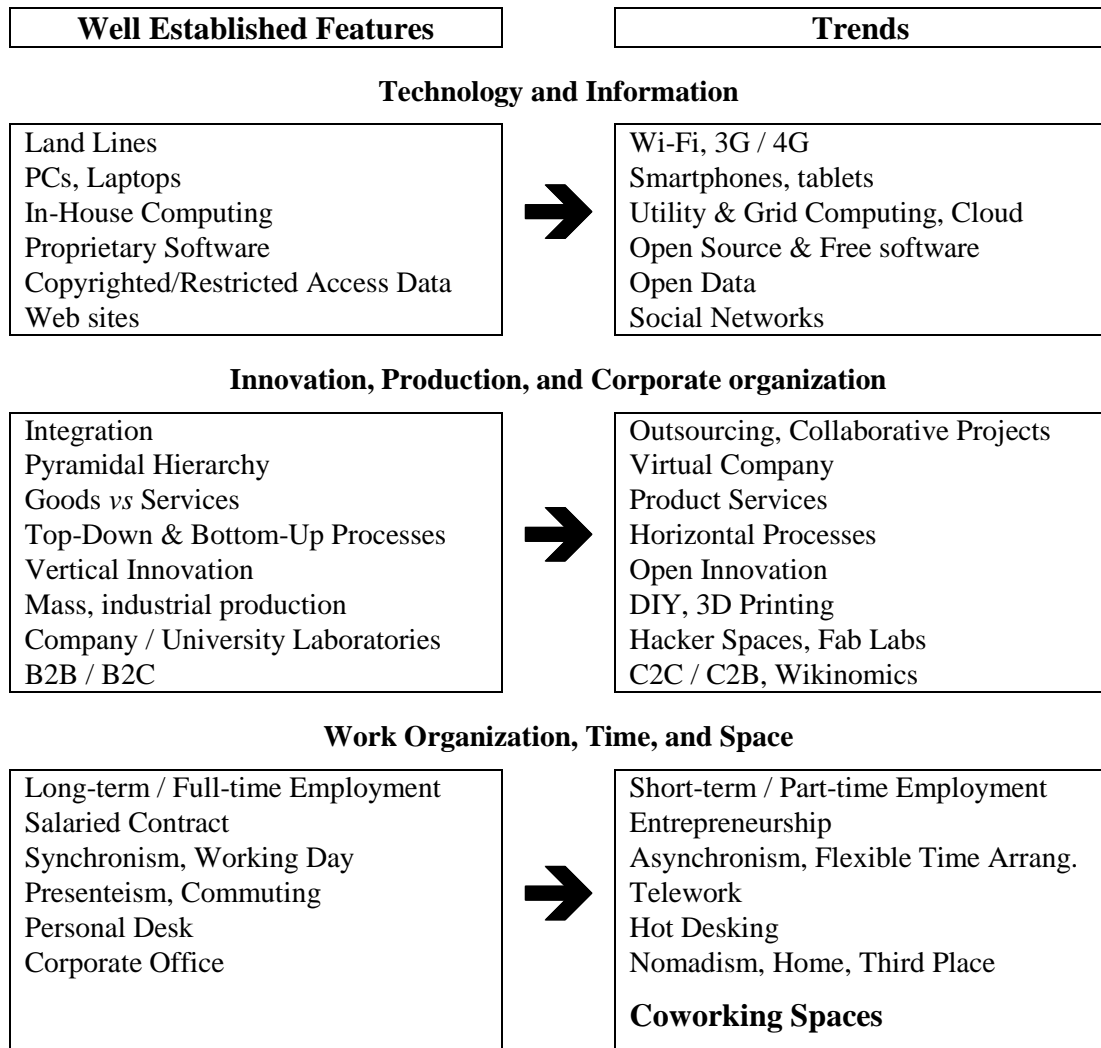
Well Established Features

Trends

Technology and Information

Land Lines
PCs, Laptops
In-House Computing
Proprietary Software
Copyrighted/Restricted Access Data
Web sites

Wi-Fi, 3G / 4G
Smartphones, tablets
Utility & Grid Computing, Cloud
Open Source & Free software
Open Data
Social Networks

Innovation, Production, and Corporate organization

Integration
Pyramidal Hierarchy
Goods *vs* Services
Top-Down & Bottom-Up Processes
Vertical Innovation
Mass, industrial production
Company / University Laboratories
B2B / B2C

Outsourcing, Collaborative Projects
Virtual Company
Product Services
Horizontal Processes
Open Innovation
DIY, 3D Printing
Hacker Spaces, Fab Labs
C2C / C2B, Wikinomics

Work Organization, Time, and Space

Long-term / Full-time Employment
Salaried Contract
Synchronism, Working Day
Presenteism, Commuting
Personal Desk
Corporate Office

Short-term / Part-time Employment
Entrepreneurship
Asynchronism, Flexible Time Arrang.
Telework
Hot Desking
Nomadism, Home, Third Place

Coworking Spaces